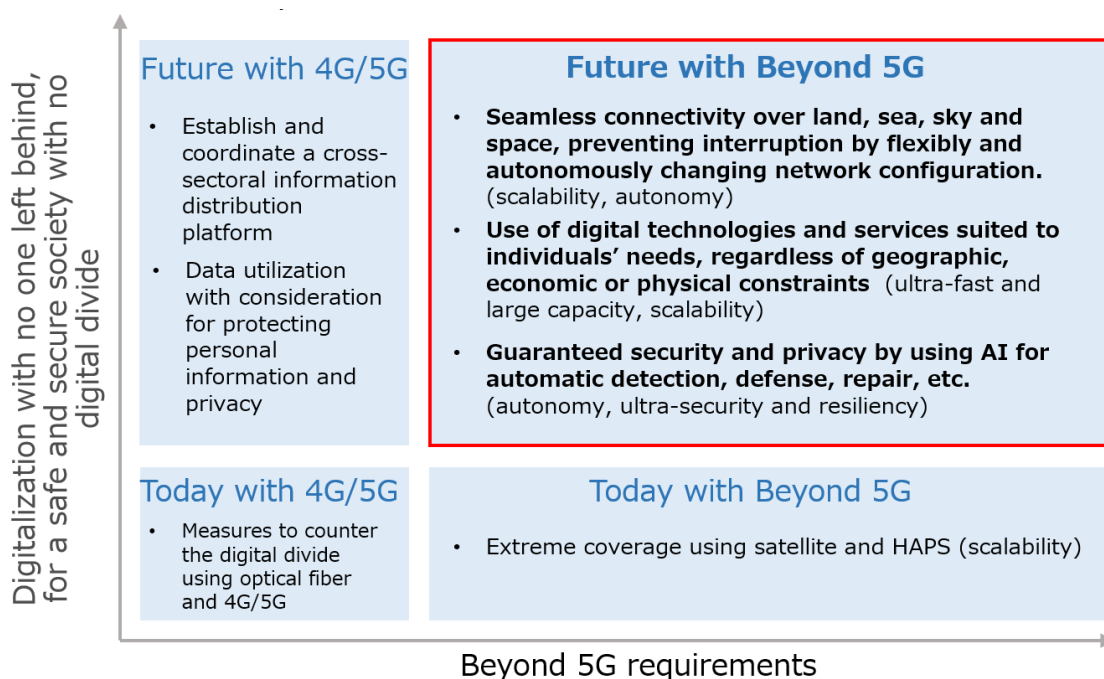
Digitalization with no one left behind, for a safe and secure society with no digital divide

Future with 4G/5G

• Establish and coordinate a cross-sectoral information distribution platform

• Data utilization with consideration for protecting personal information and privacy

Future with Beyond 5G

• **Seamless connectivity over land, sea, sky and space, preventing interruption by flexibly and autonomously changing network configuration.** (scalability, autonomy)

• **Use of digital technologies and services suited to individuals' needs, regardless of geographic, economic or physical constraints** (ultra-fast and large capacity, scalability)

• **Guaranteed security and privacy by using AI for automatic detection, defense, repair, etc.** (autonomy, ultra-security and resiliency)

Today with 4G/5G

• Measures to counter the digital divide using optical fiber and 4G/5G

Today with Beyond 5G

• Extreme coverage using satellite and HAPS (scalability)

Beyond 5G requirements